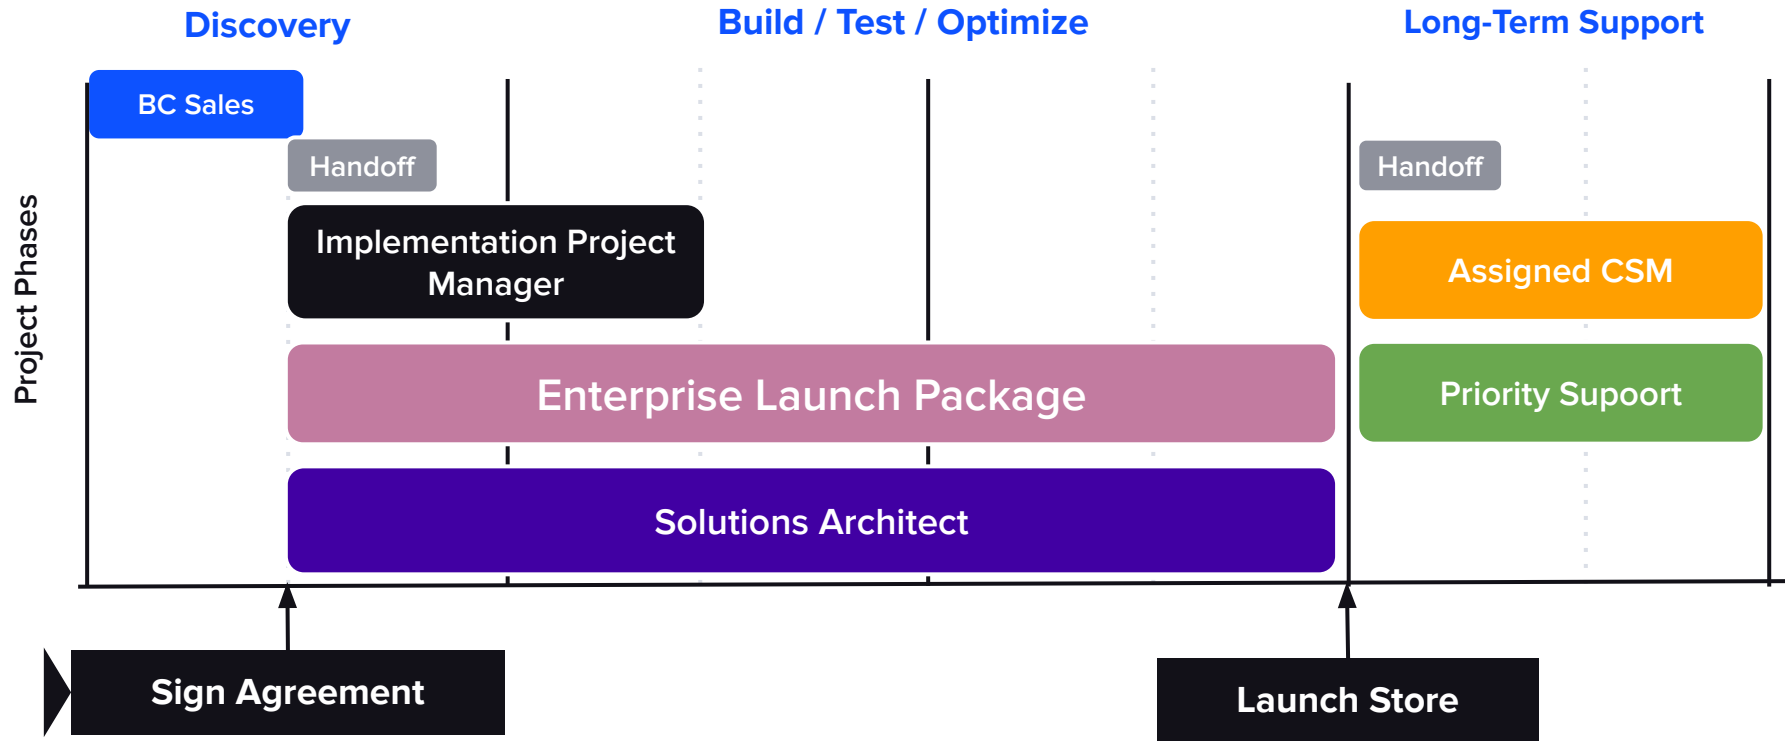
Discovery

Build / Test / Optimize

Long-Term Support

Project Phases

BC Sales

Handoff

Implementation Project Manager

Enterprise Launch Package

Solutions Architect

Handoff

Assigned CSM

Priority Supoort

Sign Agreement

Launch Store